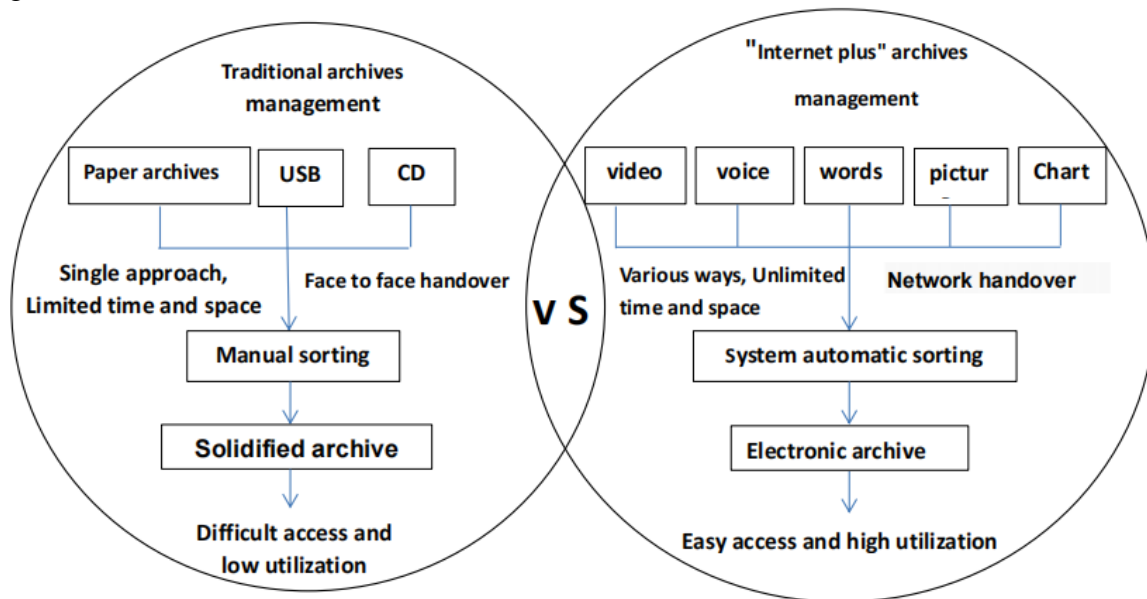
Traditional archives management

Paper archives

USB

CD

Single approach, Limited time and space

Face to face handover

Manual sorting

Solidified archive

Difficult access and low utilization

v S

"Internet plus" archives management

video

voice

words

pictur

Chart

Various ways, Unlimited time and space

Network handover

System automatic sorting

Electronic archive

Easy access and high utilization